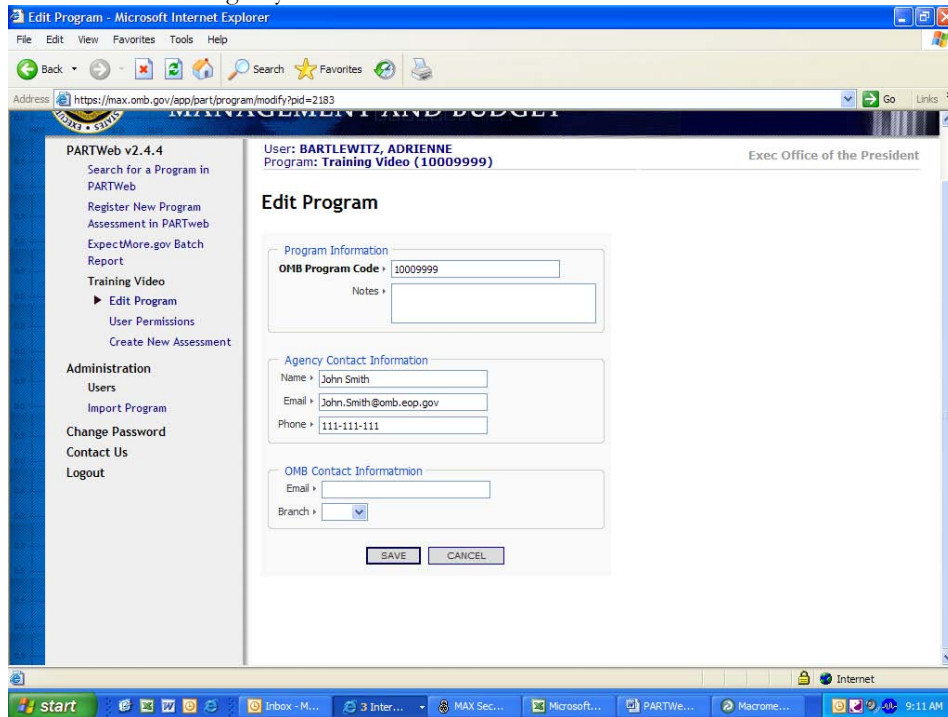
Edit Program - Microsoft Internet Explorer

File Edit View Favorites Tools Help

Back Search Favorites

Address https://max.omb.gov/app/part/program/modify?pid=2183 Go Links

MANAGEMENT AND BUDGET

PARTWeb v2.4.4
Search for a Program in PARTWeb
Register New Program Assessment in PARTweb
ExpectMore.gov Batch Report
Training Video
▶ Edit Program
User Permissions
Create New Assessment

Administration
Users
Import Program

Change Password
Contact Us
Logout

User: BARTLEWITZ, ADRIENNE
Program: Training Video (10009999)

Exec Office of the President

Edit Program

Program Information
OMB Program Code ▸ 10009999
Notes ▸

Agency Contact Information
Name ▸ John Smith
Email ▸ John.Smith@omb.eop.gov
Phone ▸ 111-111-111

OMB Contact Informatmion
Email ▸
Branch ▸

SAVE CANCEL

Internet

start Inbox - M... 3 Inter... MAX Sec... Microsoft... PARTWe... Macrome... 9:11 AM